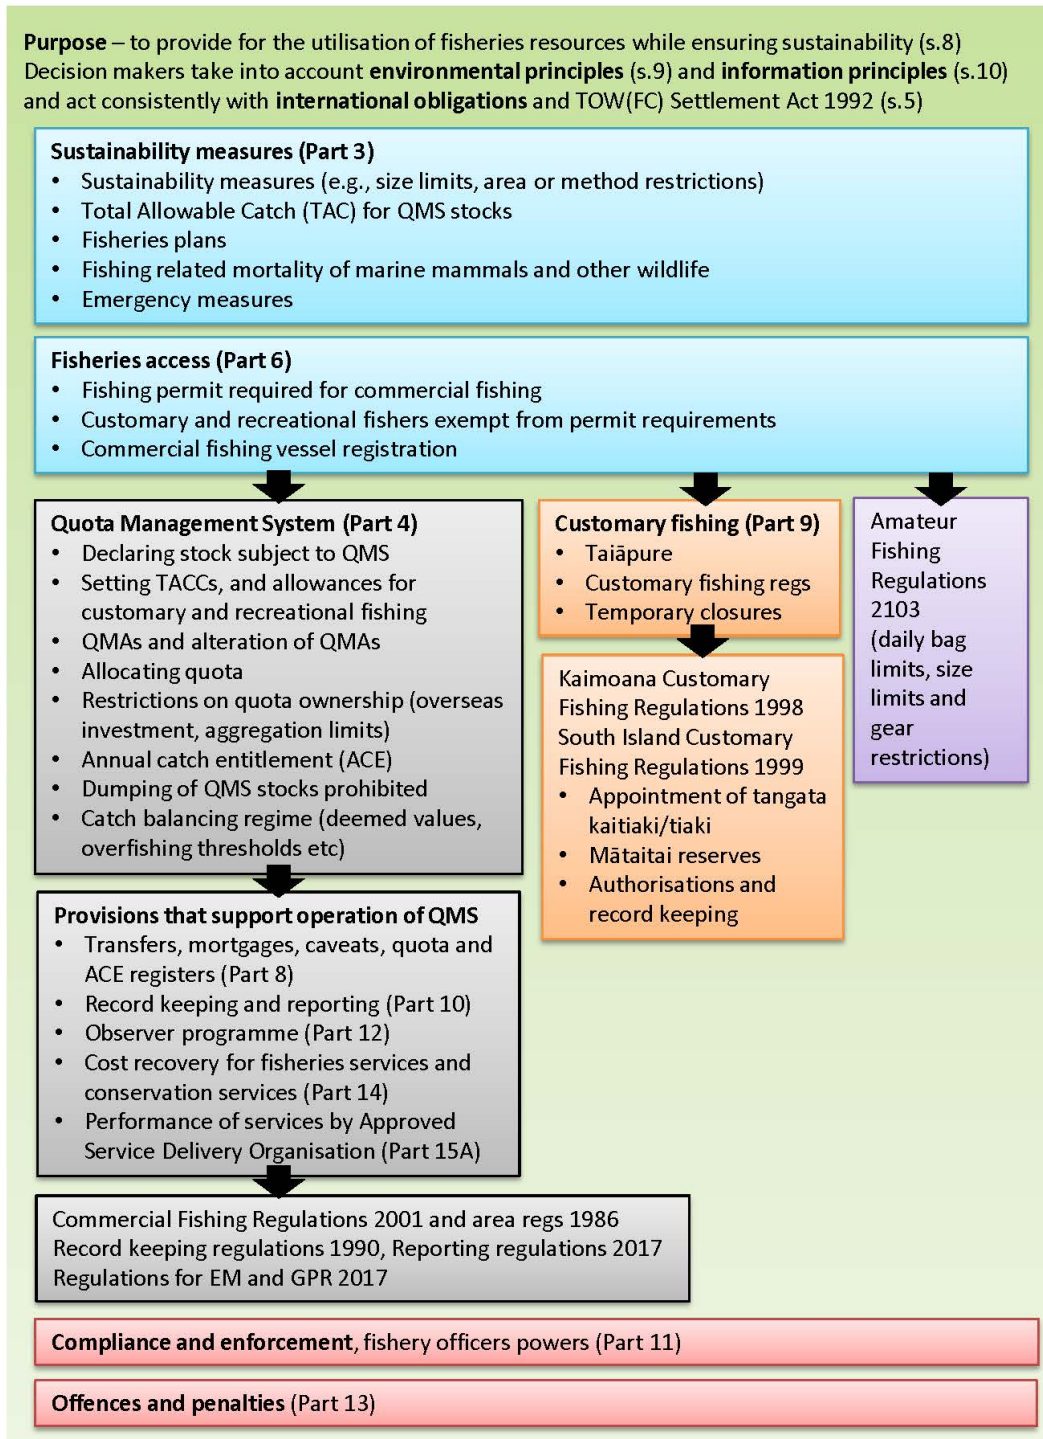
**Purpose** – to provide for the utilisation of fisheries resources while ensuring sustainability (s.8)
Decision makers take into account **environmental principles** (s.9) and **information principles** (s.10) and act consistently with **international obligations** and TOW(FC) Settlement Act 1992 (s.5)

**Sustainability measures (Part 3)**
- Sustainability measures (e.g., size limits, area or method restrictions)
- Total Allowable Catch (TAC) for QMS stocks
- Fisheries plans
- Fishing related mortality of marine mammals and other wildlife
- Emergency measures

**Fisheries access (Part 6)**
- Fishing permit required for commercial fishing
- Customary and recreational fishers exempt from permit requirements
- Commercial fishing vessel registration

**Quota Management System (Part 4)**
- Declaring stock subject to QMS
- Setting TACCs, and allowances for customary and recreational fishing
- QMAs and alteration of QMAs
- Allocating quota
- Restrictions on quota ownership (overseas investment, aggregation limits)
- Annual catch entitlement (ACE)
- Dumping of QMS stocks prohibited
- Catch balancing regime (deemed values, overfishing thresholds etc)

**Customary fishing (Part 9)**
- Taiāpure
- Customary fishing regs
- Temporary closures

Kaimoana Customary Fishing Regulations 1998
South Island Customary Fishing Regulations 1999
- Appointment of tangata kaitiaki/tiaki
- Mātaitai reserves
- Authorisations and record keeping

Amateur Fishing Regulations 2103 (daily bag limits, size limits and gear restrictions)

**Provisions that support operation of QMS**
- Transfers, mortgages, caveats, quota and ACE registers (Part 8)
- Record keeping and reporting (Part 10)
- Observer programme (Part 12)
- Cost recovery for fisheries services and conservation services (Part 14)
- Performance of services by Approved Service Delivery Organisation (Part 15A)

Commercial Fishing Regulations 2001 and area regs 1986
Record keeping regulations 1990, Reporting regulations 2017
Regulations for EM and GPR 2017

**Compliance and enforcement**, fishery officers powers (Part 11)

**Offences and penalties** (Part 13)